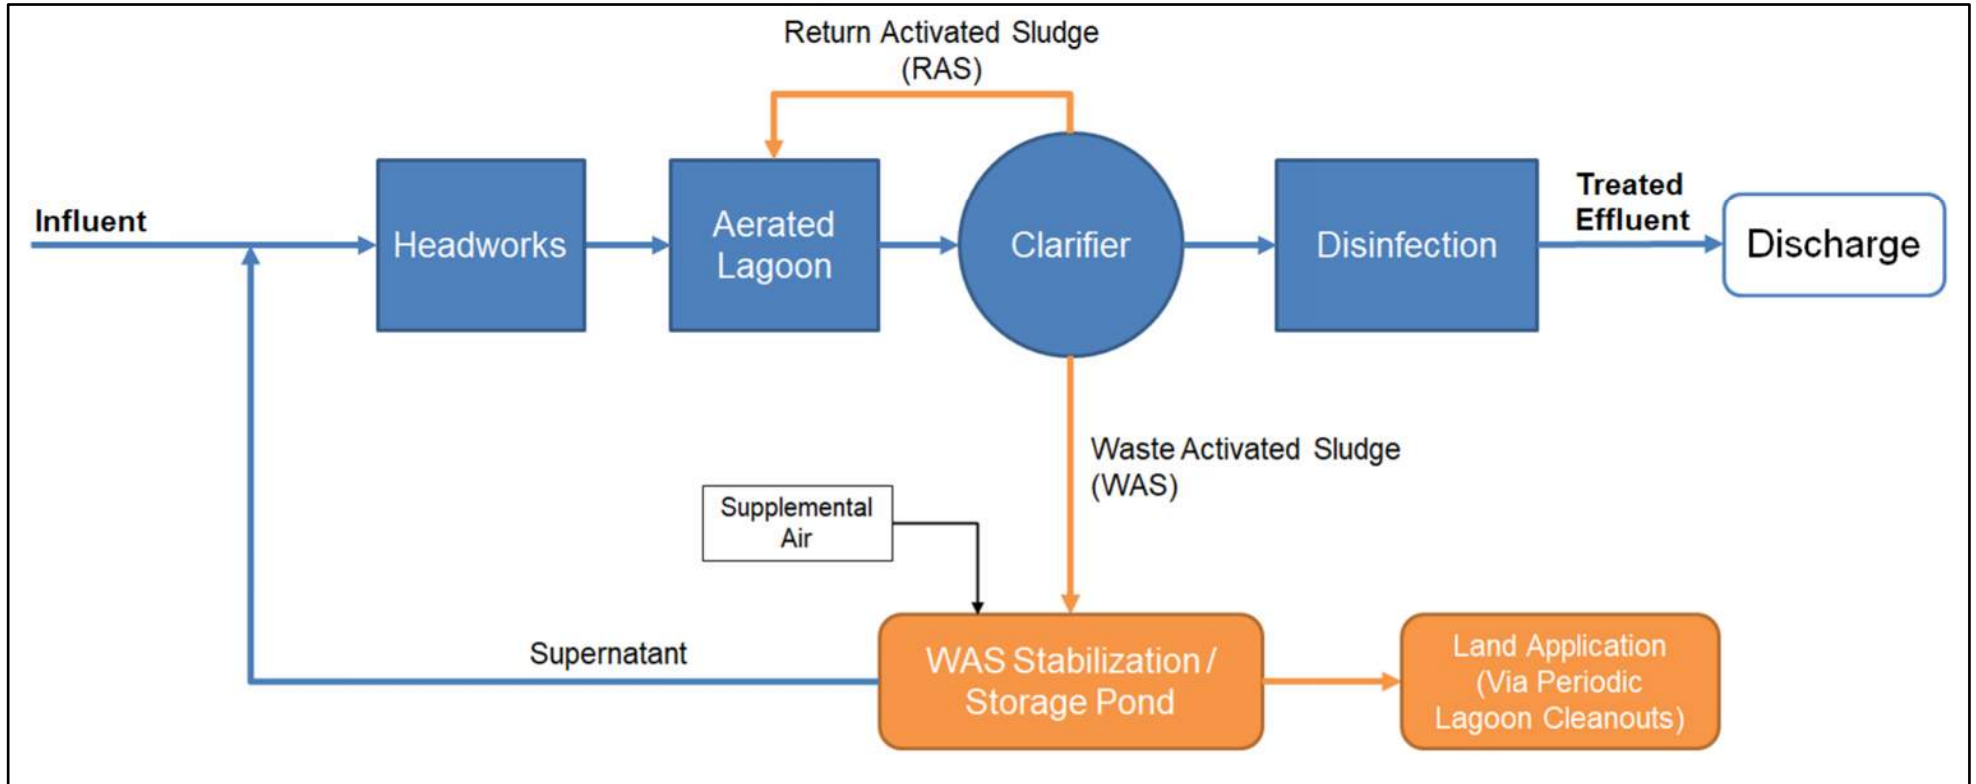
Return Activated Sludge (RAS)

Influent

Headworks

Aerated Lagoon

Clarifier

Disinfection

Treated Effluent

Discharge

Waste Activated Sludge (WAS)

Supplemental Air

Supernatant

WAS Stabilization / Storage Pond

Land Application (Via Periodic Lagoon Cleanouts)